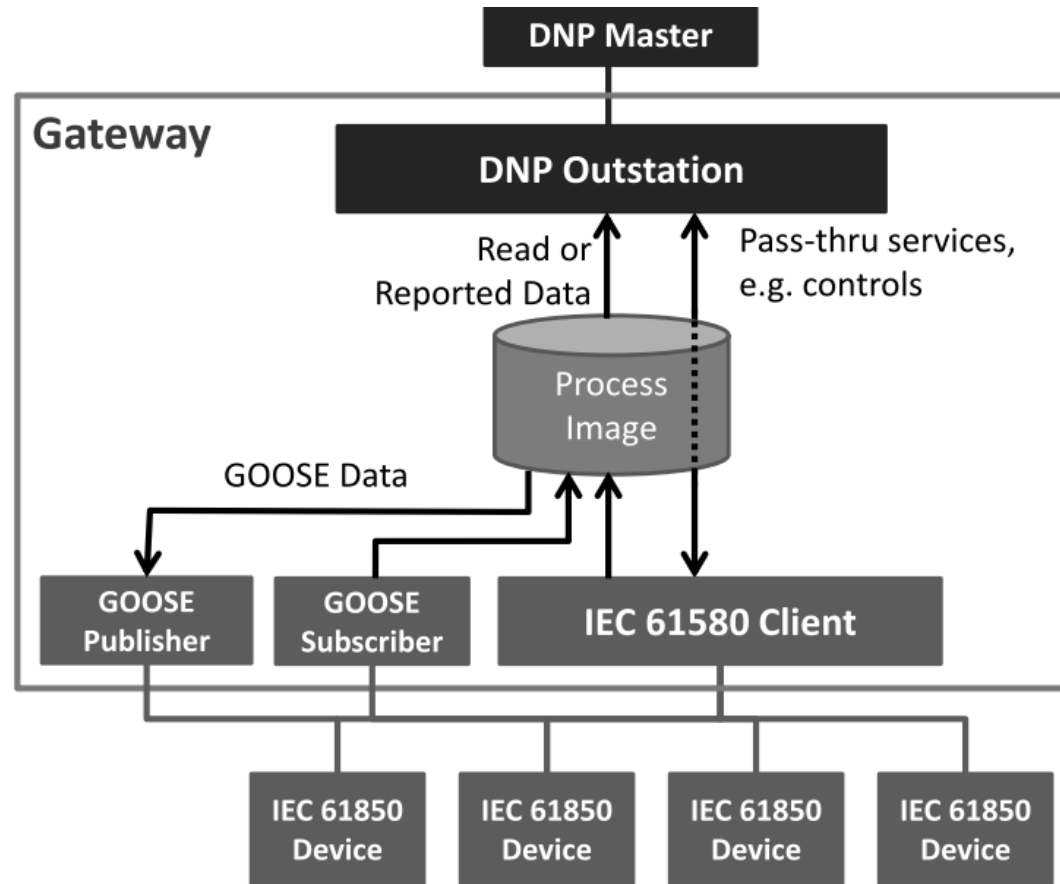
DNP Master

Gateway

DNP Outstation

Read or Reported Data

Pass-thru services, e.g. controls

Process Image

GOOSE Data

GOOSE Publisher

GOOSE Subscriber

IEC 61580 Client

IEC 61850 Device

IEC 61850 Device

IEC 61850 Device

IEC 61850 Device